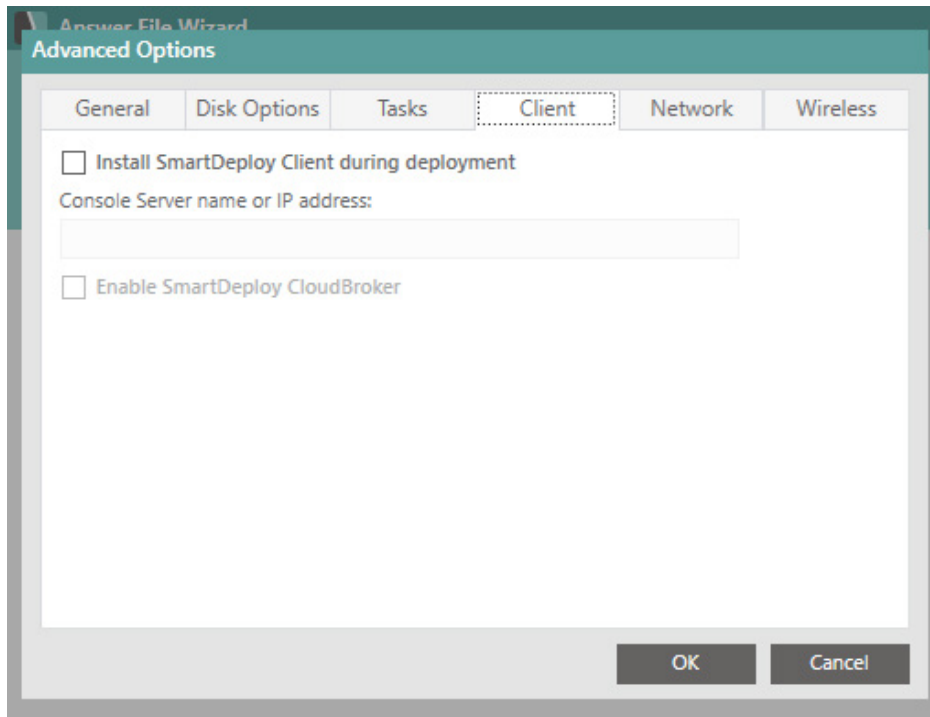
Answer File Wizard

Advanced Options

General
Disk Options
Tasks
Client
Network
Wireless

Install SmartDeploy Client during deployment

Console Server name or IP address:

Enable SmartDeploy CloudBroker

OK
Cancel